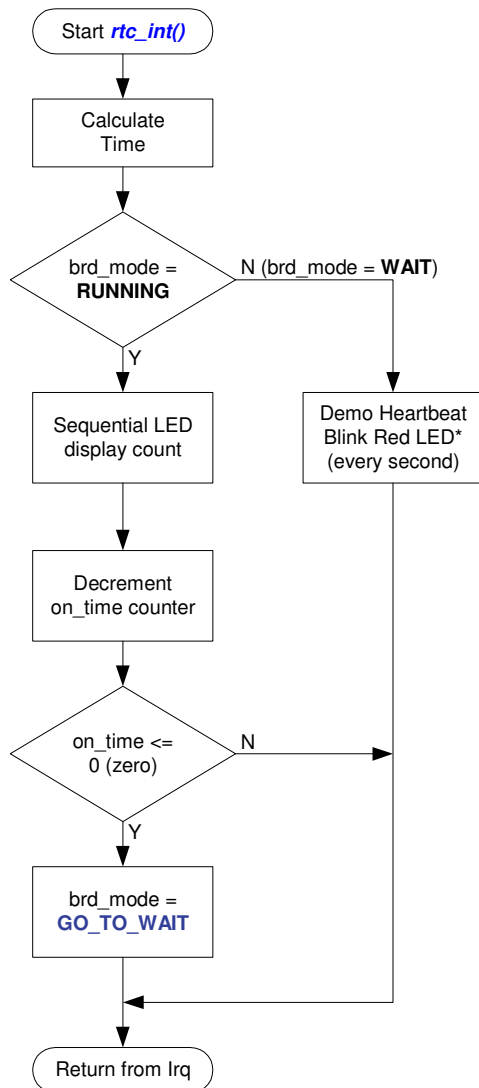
Start rtc_int()

Calculate Time

brd_mode = RUNNING

N (brd_mode = WAIT)

Y

Sequential LED display count

Demo Heartbeat Blink Red LED* (every second)

Decrement on_time counter

on_time <= 0 (zero)

N

Y

brd_mode = GO_TO_WAIT

Return from Irq